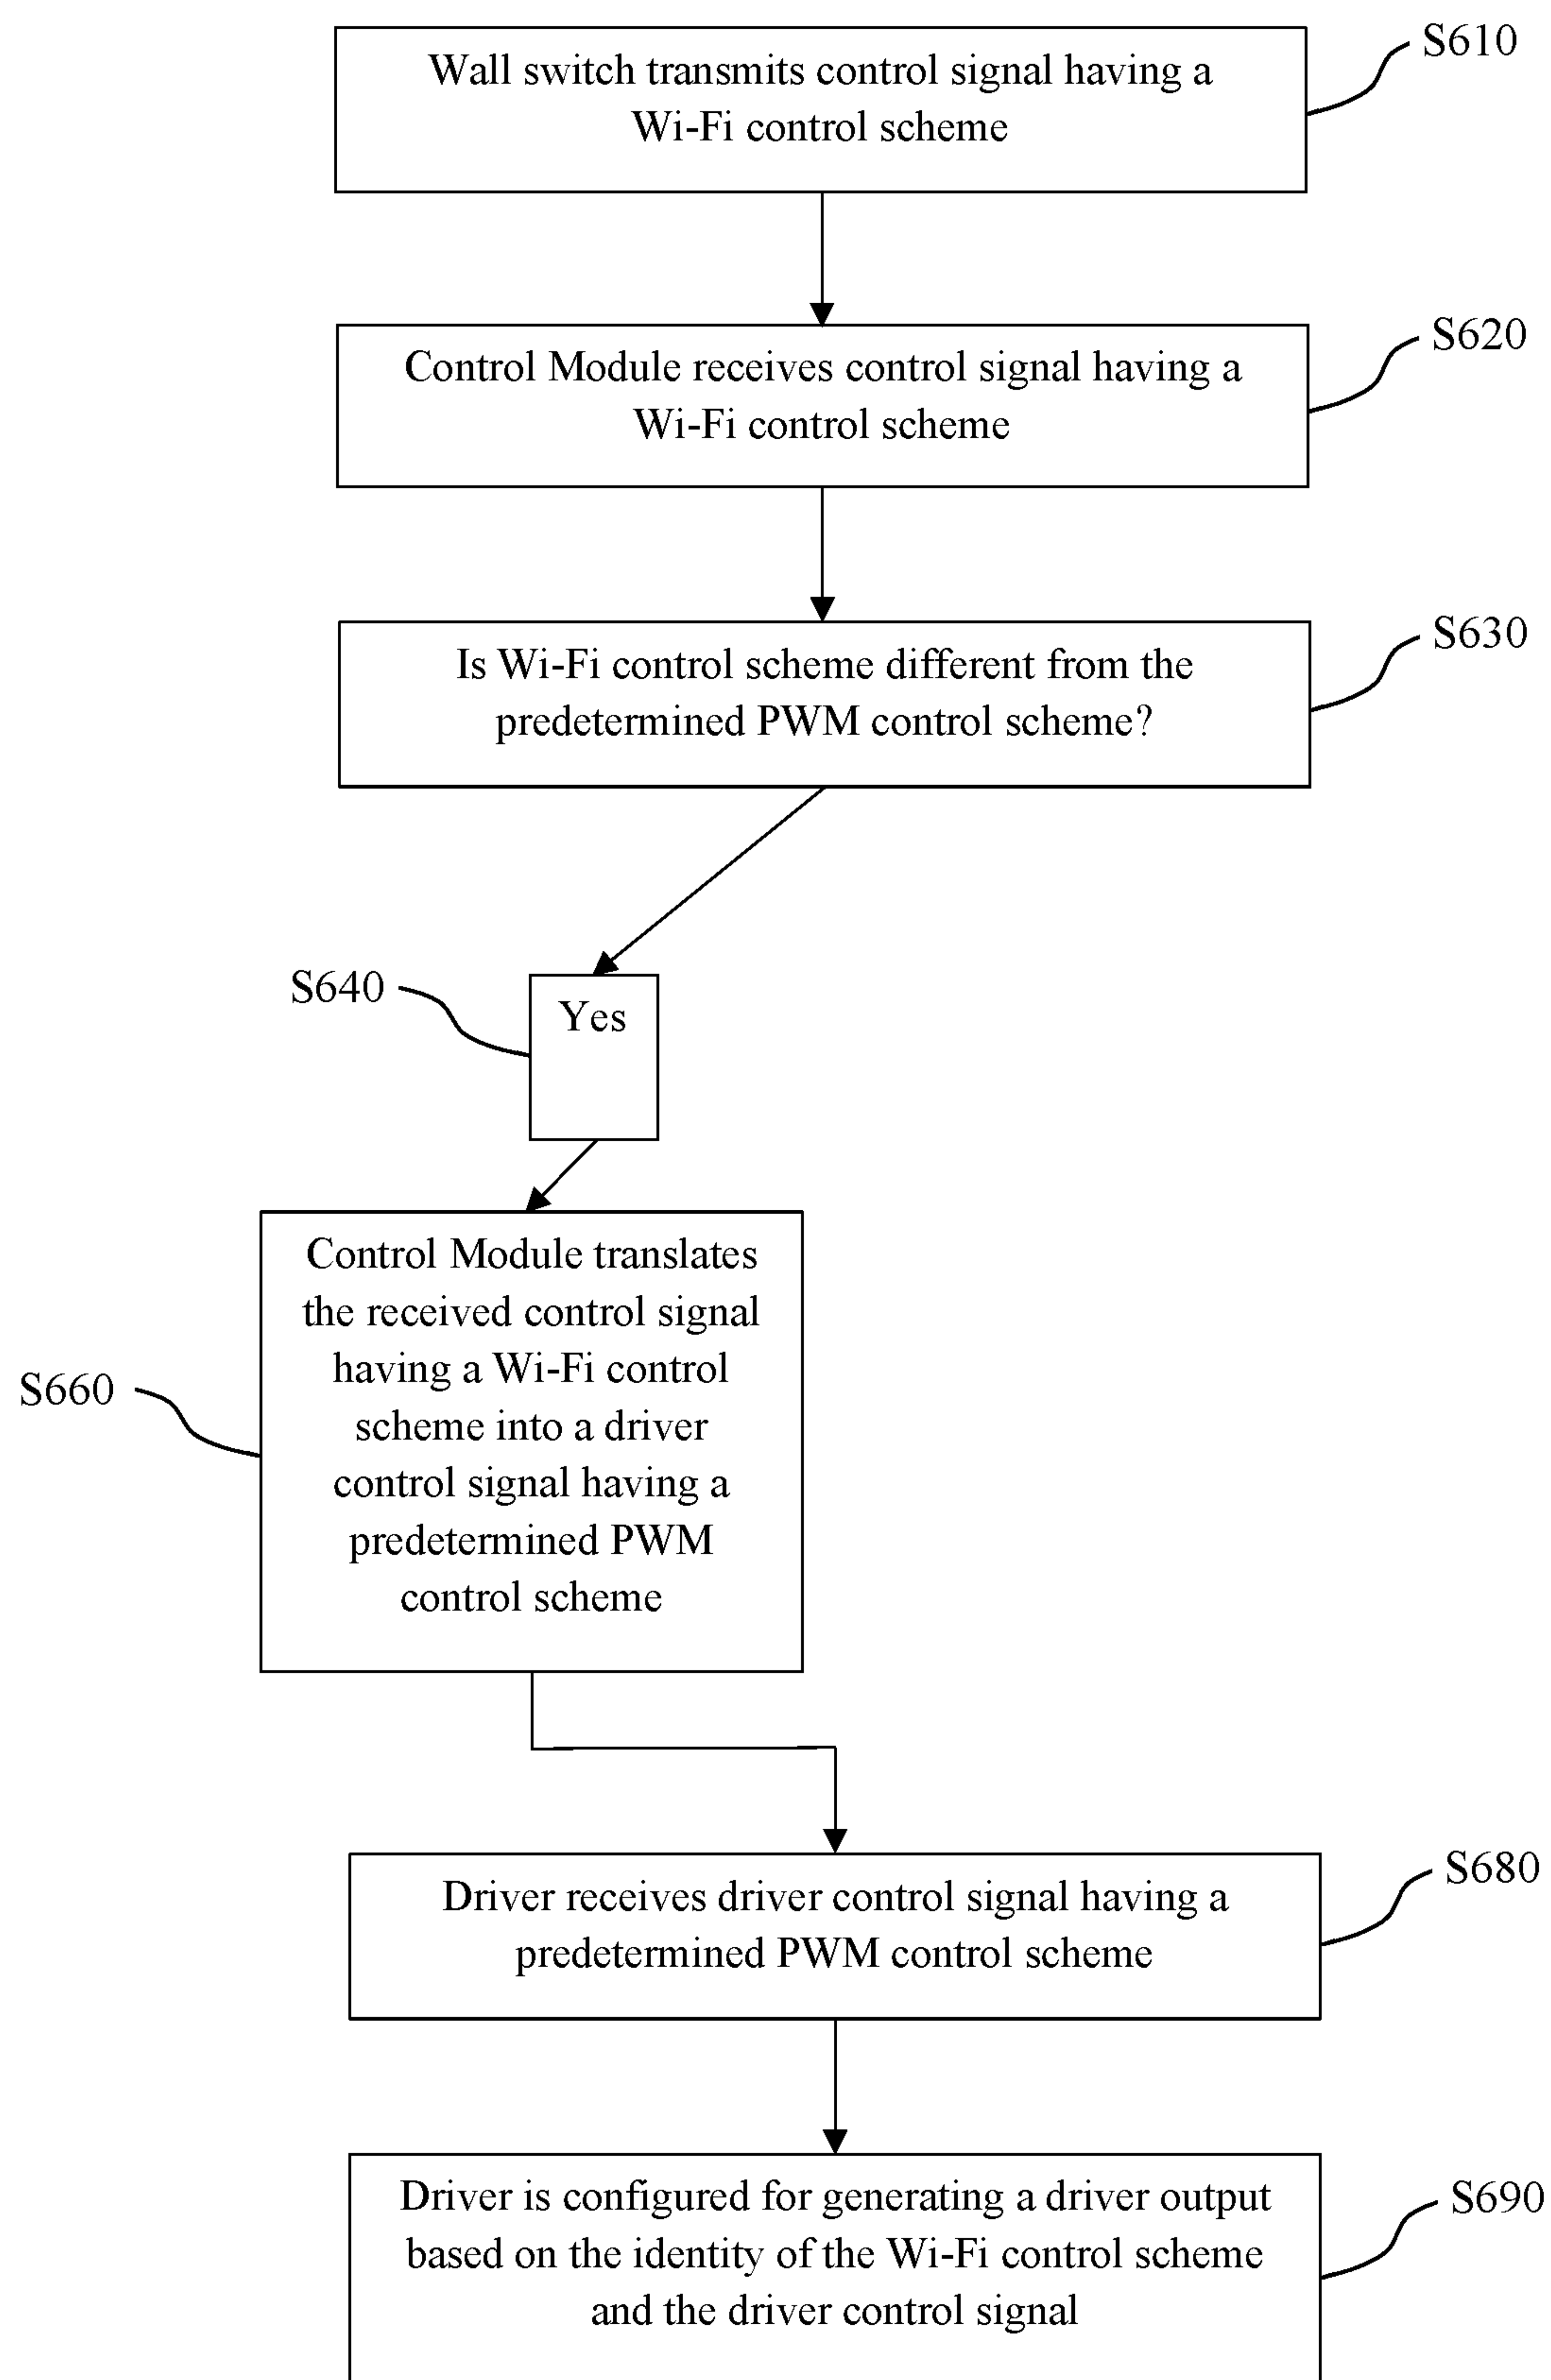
Wall switch transmits control signal having a Wi-Fi control scheme

S610

Control Module receives control signal having a Wi-Fi control scheme

S620

Is Wi-Fi control scheme different from the predetermined PWM control scheme?

S630

S640

Yes

S660

Control Module translates the received control signal having a Wi-Fi control scheme into a driver control signal having a predetermined PWM control scheme

Driver receives driver control signal having a predetermined PWM control scheme

S680

Driver is configured for generating a driver output based on the identity of the Wi-Fi control scheme and the driver control signal

S690